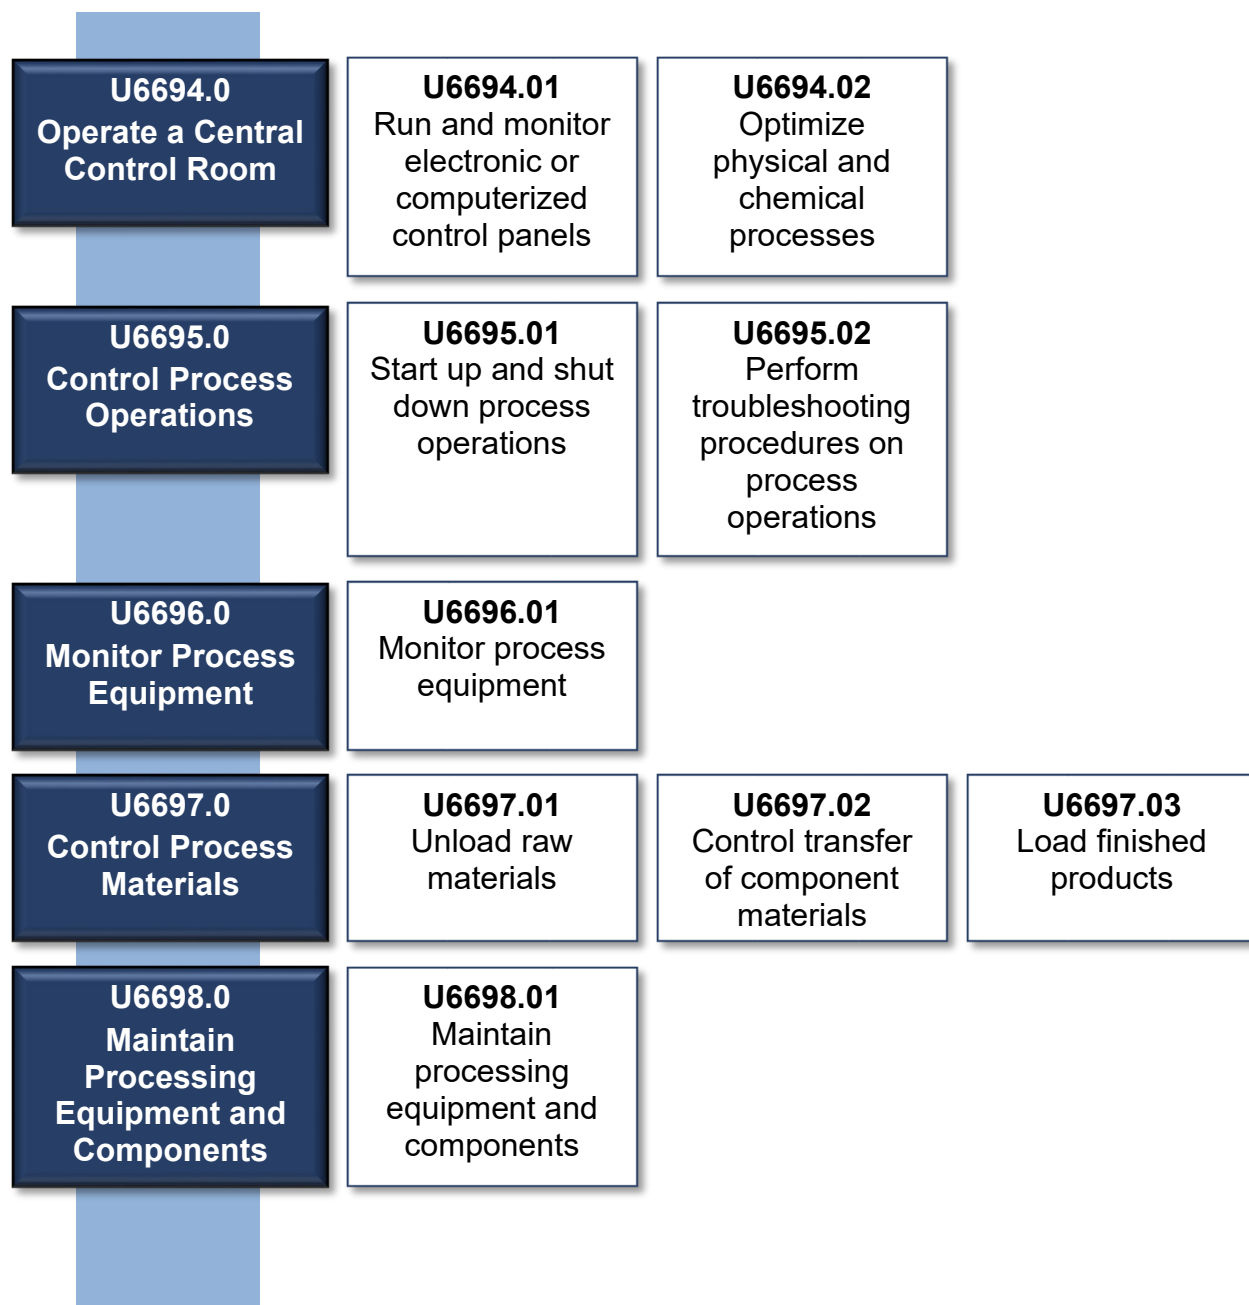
U6694.0
Operate a Central Control Room

U6694.01
Run and monitor electronic or computerized control panels

U6694.02
Optimize physical and chemical processes

U6695.0
Control Process Operations

U6695.01
Start up and shut down process operations

U6695.02
Perform troubleshooting procedures on process operations

U6696.0
Monitor Process Equipment

U6696.01
Monitor process equipment

U6697.0
Control Process Materials

U6697.01
Unload raw materials

U6697.02
Control transfer of component materials

U6697.03
Load finished products

U6698.0
Maintain Processing Equipment and Components

U6698.01
Maintain processing equipment and components